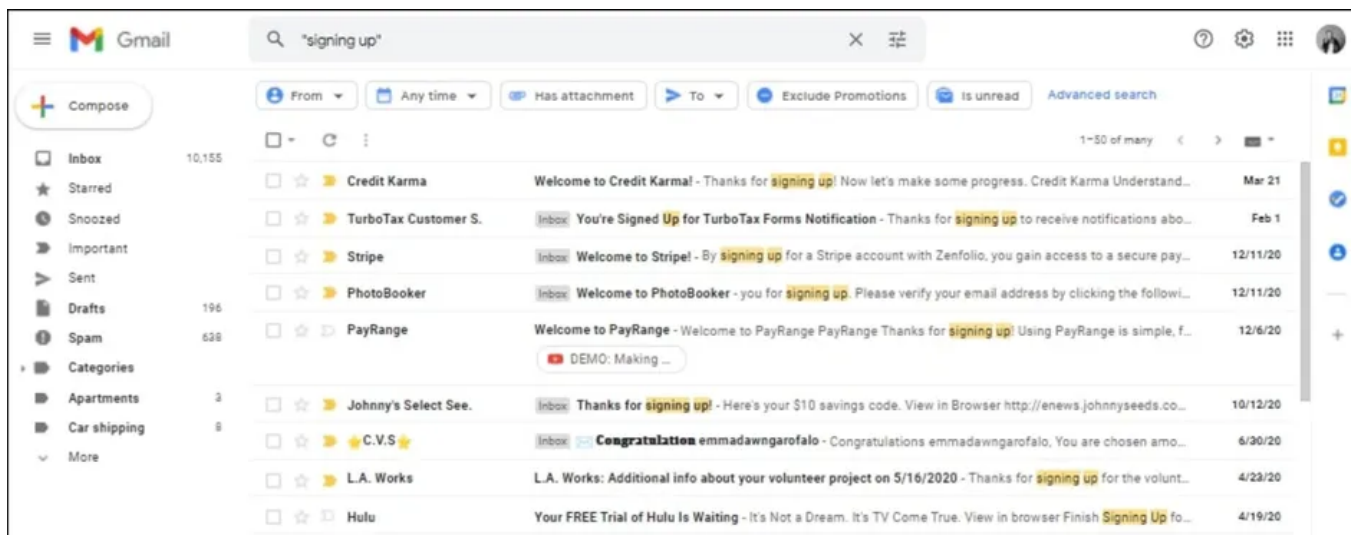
Gmail

"signing up"

Compose

Inbox 10,155
Starred
Snoozed
Important
Sent
Drafts 196
Spam 638
Categories
Apartments 3
Car shipping 9
More

From
Any time
Has attachment
To
Exclude Promotions
Is unread
Advanced search

1–50 of many

Credit Karma — Welcome to Credit Karma! - Thanks for signing up! Now let's make some progress. Credit Karma Understand... — Mar 21
TurboTax Customer S. — Inbox You're Signed Up for TurboTax Forms Notification - Thanks for signing up to receive notifications abo... — Feb 1
Stripe — Inbox Welcome to Stripe! - By signing up for a Stripe account with Zenfolio, you gain access to a secure pay... — 12/11/20
PhotoBooker — Inbox Welcome to PhotoBooker - you for signing up. Please verify your email address by clicking the followi... — 12/11/20
PayRange — Welcome to PayRange - Welcome to PayRange PayRange Thanks for signing up! Using PayRange is simple, f... — 12/6/20
DEMO: Making ...
Johnny's Select See. — Inbox Thanks for signing up! - Here's your $10 savings code. View in Browser http://enews.johnnyseeds.co... — 10/12/20
C.V.S — Inbox Congratulation emmadawngarofalo - Congratulations emmadawngarofalo, You are chosen amo... — 6/30/20
L.A. Works — L.A. Works: Additional info about your volunteer project on 5/16/2020 - Thanks for signing up for the volunt... — 4/23/20
Hulu — Your FREE Trial of Hulu Is Waiting - It's Not a Dream. It's TV Come True. View in browser Finish Signing Up fo... — 4/19/20